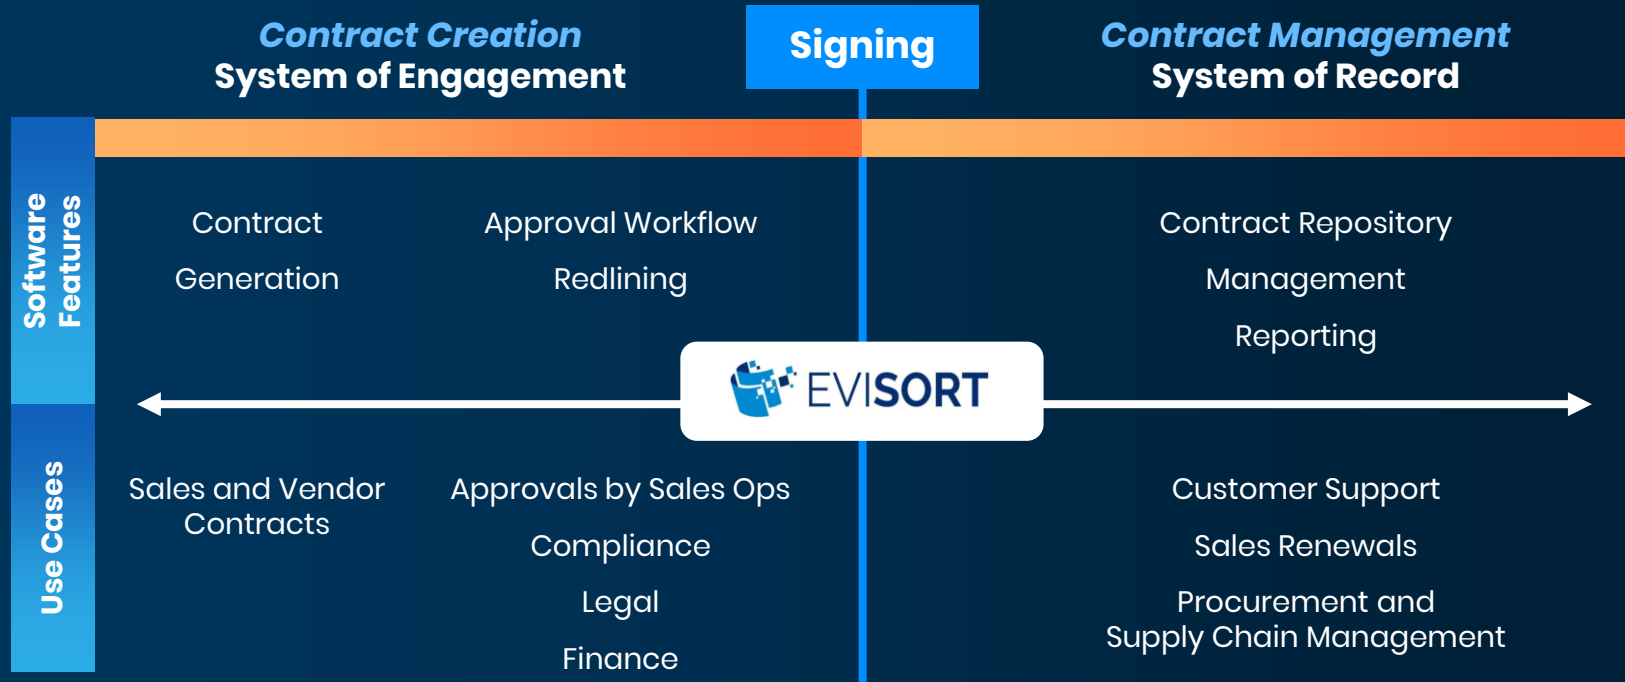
Contract Creation
System of Engagement

Signing

Contract Management
System of Record

Software Features

Contract Generation

Approval Workflow

Redlining

Contract Repository

Management

Reporting

EVISORT

Use Cases

Sales and Vendor Contracts

Approvals by Sales Ops

Compliance

Legal

Finance

Customer Support

Sales Renewals

Procurement and Supply Chain Management